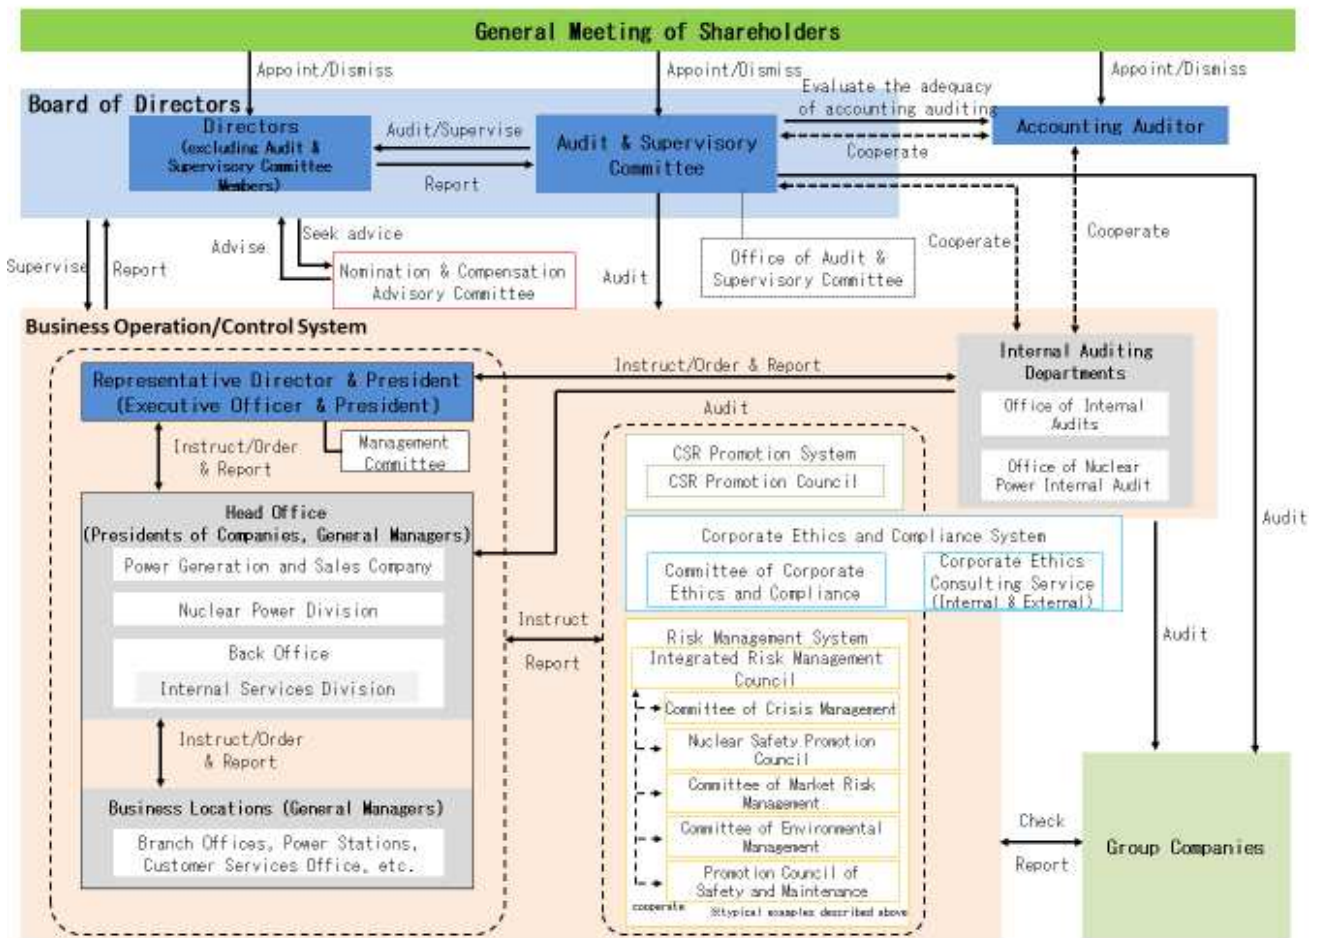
General Meeting of Shareholders

Appoint/Dismiss

Appoint/Dismiss

Appoint/Dismiss

Board of Directors

Directors
(excluding Audit & Supervisory Committee Members)

Audit/Supervise

Report

Audit & Supervisory Committee

Evaluate the adequacy of accounting auditing

Cooperate

Accounting Auditor

Supervise

Report

Advise

Seek advice

Nomination & Compensation Advisory Committee

Audit

Office of Audit & Supervisory Committee

Cooperate

Cooperate

Business Operation/Control System

Representative Director & President
(Executive Officer & President)

Instruct/Order & Report

Internal Auditing Departments

Office of Internal Audits

Office of Nuclear Power Internal Audit

Audit

Management Committee

Instruct/Order & Report

Head Office
(Presidents of Companies, General Managers)

Power Generation and Sales Company

Nuclear Power Division

Back Office

Internal Services Division

Instruct/Order & Report

Business Locations (General Managers)

Branch Offices, Power Stations, Customer Services Office, etc.

Instruct

Report

CSR Promotion System

CSR Promotion Council

Corporate Ethics and Compliance System

Committee of Corporate Ethics and Compliance

Corporate Ethics Consulting Service (Internal & External)

Risk Management System

Integrated Risk Management Council

Committee of Crisis Management

Nuclear Safety Promotion Council

Committee of Market Risk Management

Committee of Environmental Management

Promotion Council of Safety and Maintenance

cooperate

※typical examples described above

Audit

Audit

Check

Report

Group Companies